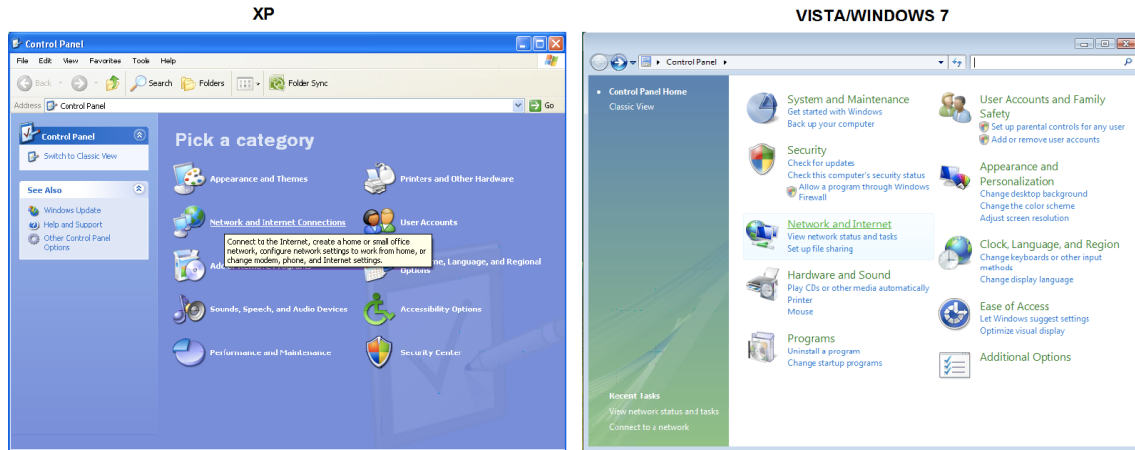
XP

VISTA/WINDOWS 7

Control Panel

File Edit View Favorites Tools Help

Back Search Folders Folder Sync

Address Control Panel Go

Control Panel

Switch to Classic View

See Also

Windows Update
Help and Support
Other Control Panel Options

Pick a category

Appearance and Themes

Printers and Other Hardware

Network and Internet Connections

User Accounts

Connect to the Internet, create a home or small office network, configure network settings to work from home, or change modem, phone, and Internet settings.

Add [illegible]

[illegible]e, Language, and Regional Options

Sounds, Speech, and Audio Devices

Accessibility Options

Performance and Maintenance

Security Center

Control Panel

Control Panel Home
Classic View

System and Maintenance
Get started with Windows
Back up your computer

Security
Check for updates
Check this computer's security status
Allow a program through Windows Firewall

Network and Internet
View network status and tasks
Set up file sharing

Hardware and Sound
Play CDs or other media automatically
Printer
Mouse

Programs
Uninstall a program
Change startup programs

User Accounts and Family Safety
Set up parental controls for any user
Add or remove user accounts

Appearance and Personalization
Change desktop background
Change the color scheme
Adjust screen resolution

Clock, Language, and Region
Change keyboards or other input methods
Change display language

Ease of Access
Let Windows suggest settings
Optimize visual display

Additional Options

Recent Tasks
View network status and tasks
Connect to a network